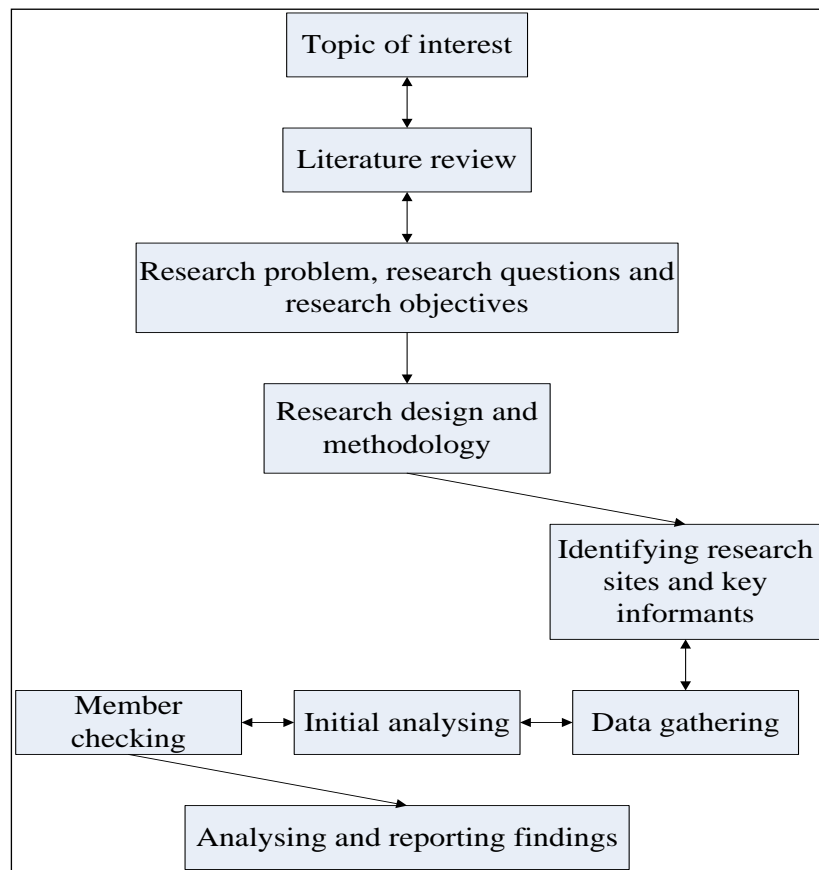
Topic of interest

Literature review

Research problem, research questions and research objectives

Research design and methodology

Identifying research sites and key informants

Member checking

Initial analysing

Data gathering

Analysing and reporting findings